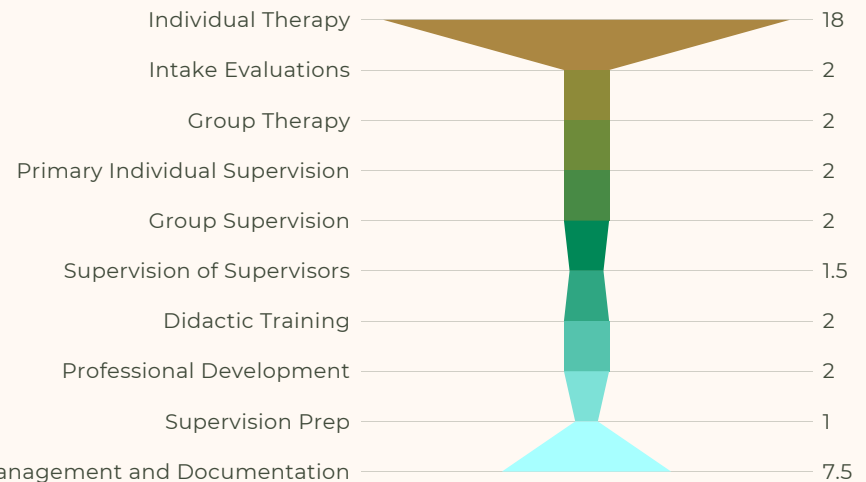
Individual Therapy 18
Intake Evaluations 2
Group Therapy 2
Primary Individual Supervision 2
Group Supervision 2
Supervision of Supervisors 1.5
Didactic Training 2
Professional Development 2
Supervision Prep 1
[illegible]anagement and Documentation 7.5